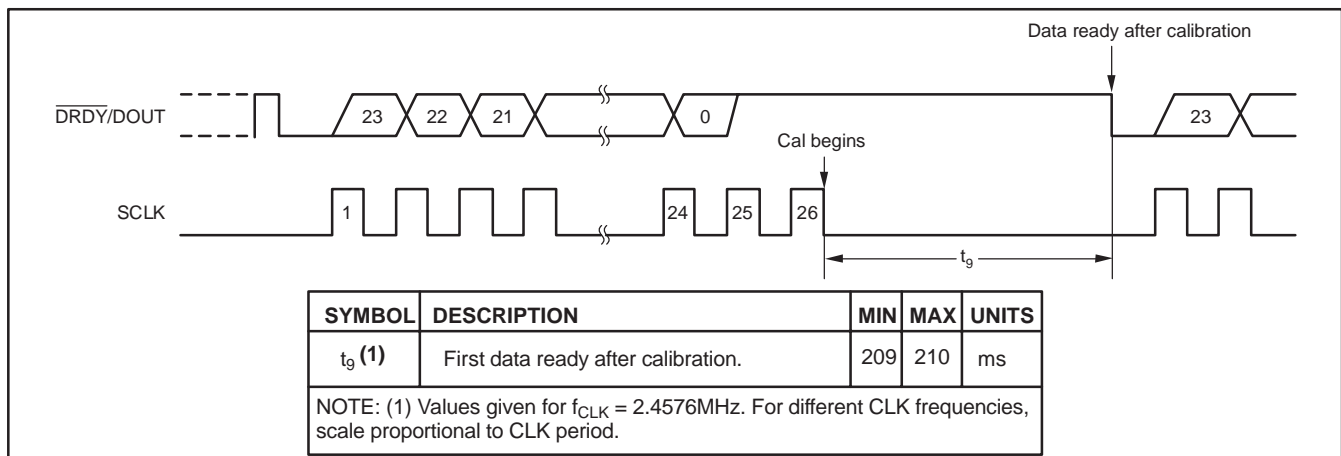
Data ready after calibration

$\overline{DRDY}$/DOUT

23 22 21 0 23

Cal begins

SCLK

1 24 25 26

$t_9$

| SYMBOL | DESCRIPTION | MIN | MAX | UNITS |
|---|---|---|---|---|
| $t_9$ **(1)** | First data ready after calibration. | 209 | 210 | ms |
| NOTE: (1) Values given for $f_{CLK}$ = 2.4576MHz. For different CLK frequencies, scale proportional to CLK period. | | | | |